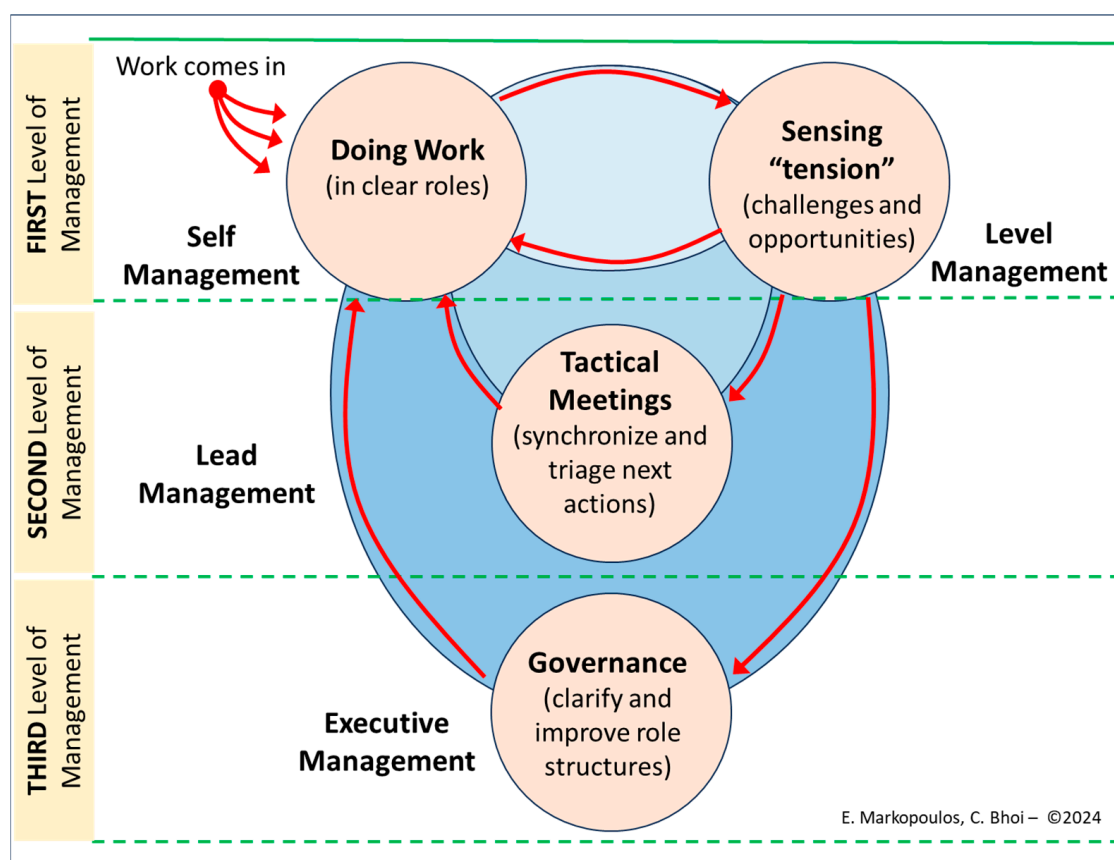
FIRST Level of Management

Work comes in

Doing Work (in clear roles)

Sensing "tension" (challenges and opportunities)

Self Management

Level Management

SECOND Level of Management

Tactical Meetings (synchronize and triage next actions)

Lead Management

THIRD Level of Management

Governance (clarify and improve role structures)

Executive Management

E. Markopoulos, C. Bhoi – ©2024